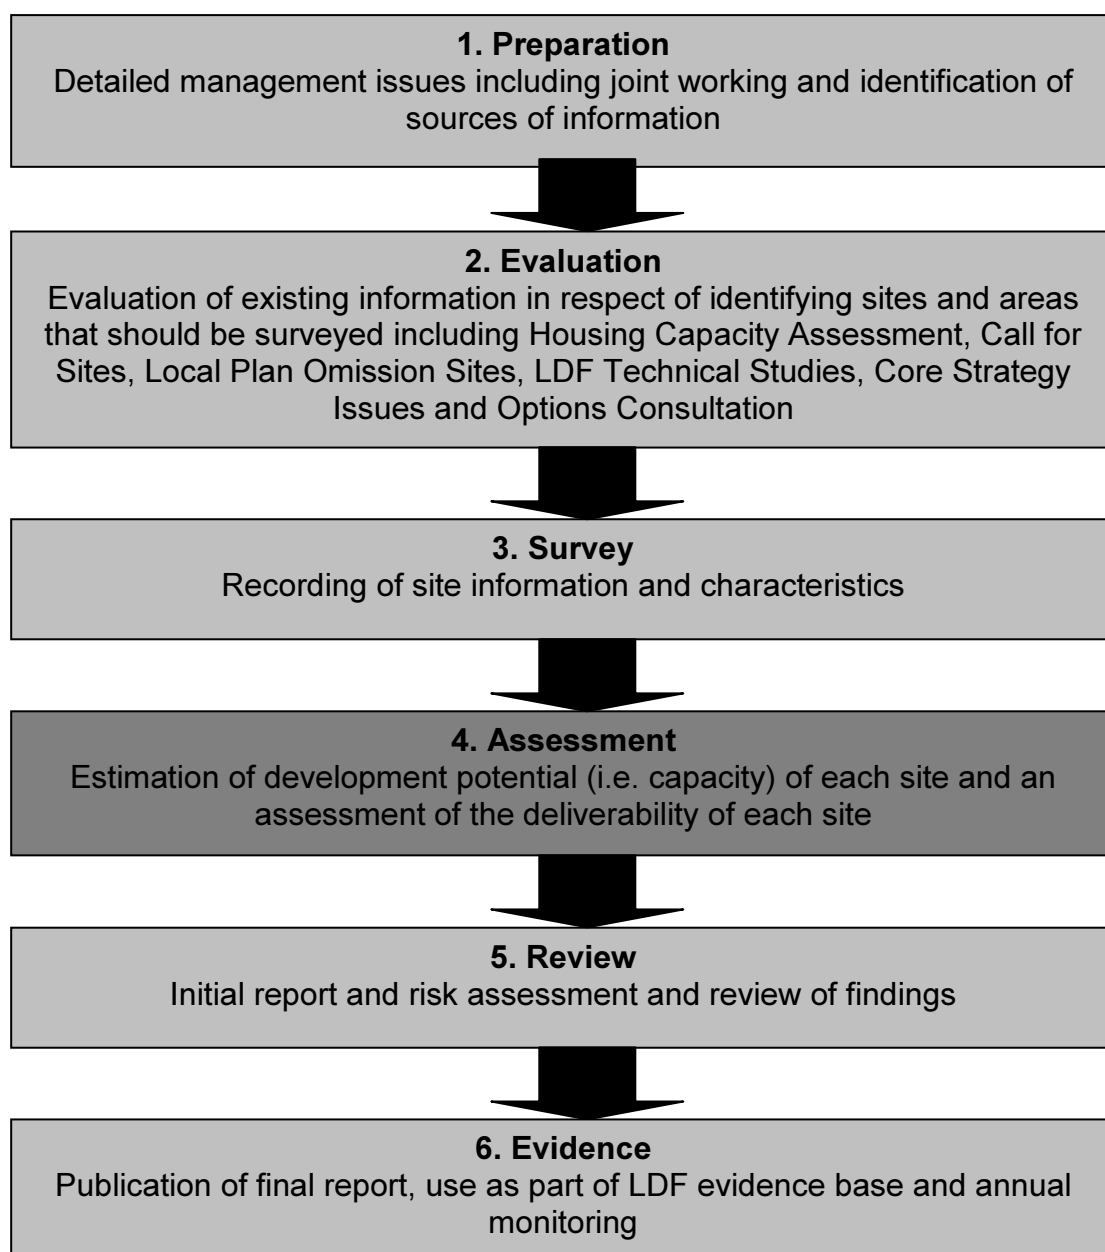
**1. Preparation**
Detailed management issues including joint working and identification of sources of information

**2. Evaluation**
Evaluation of existing information in respect of identifying sites and areas that should be surveyed including Housing Capacity Assessment, Call for Sites, Local Plan Omission Sites, LDF Technical Studies, Core Strategy Issues and Options Consultation

**3. Survey**
Recording of site information and characteristics

**4. Assessment**
Estimation of development potential (i.e. capacity) of each site and an assessment of the deliverability of each site

**5. Review**
Initial report and risk assessment and review of findings

**6. Evidence**
Publication of final report, use as part of LDF evidence base and annual monitoring